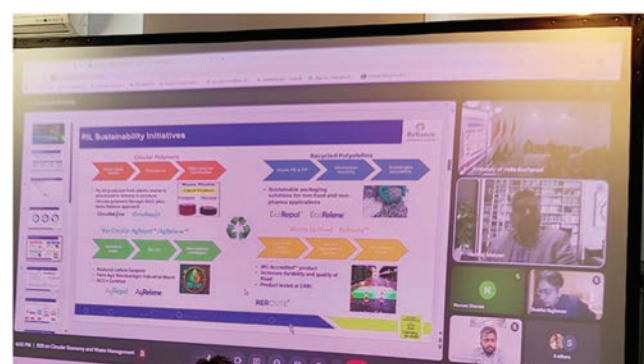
RIL Sustainability Initiatives

Reliance

Circular Polymers

Recycled Polyolefins

Sustainable packaging solutions for non-food and non-food applications

CircuRepol

EcoRepol

EcoRelene

Circular Agfibers / AgRelene

Waste to Road - Rebound

AgRepol

AgRelene

RERCUTE

Product tested at CSIR

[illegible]

Narvan Sharma

Preetha Raghavan

4 others

4:00 PM | ESB on Circular Economy and Waste Management